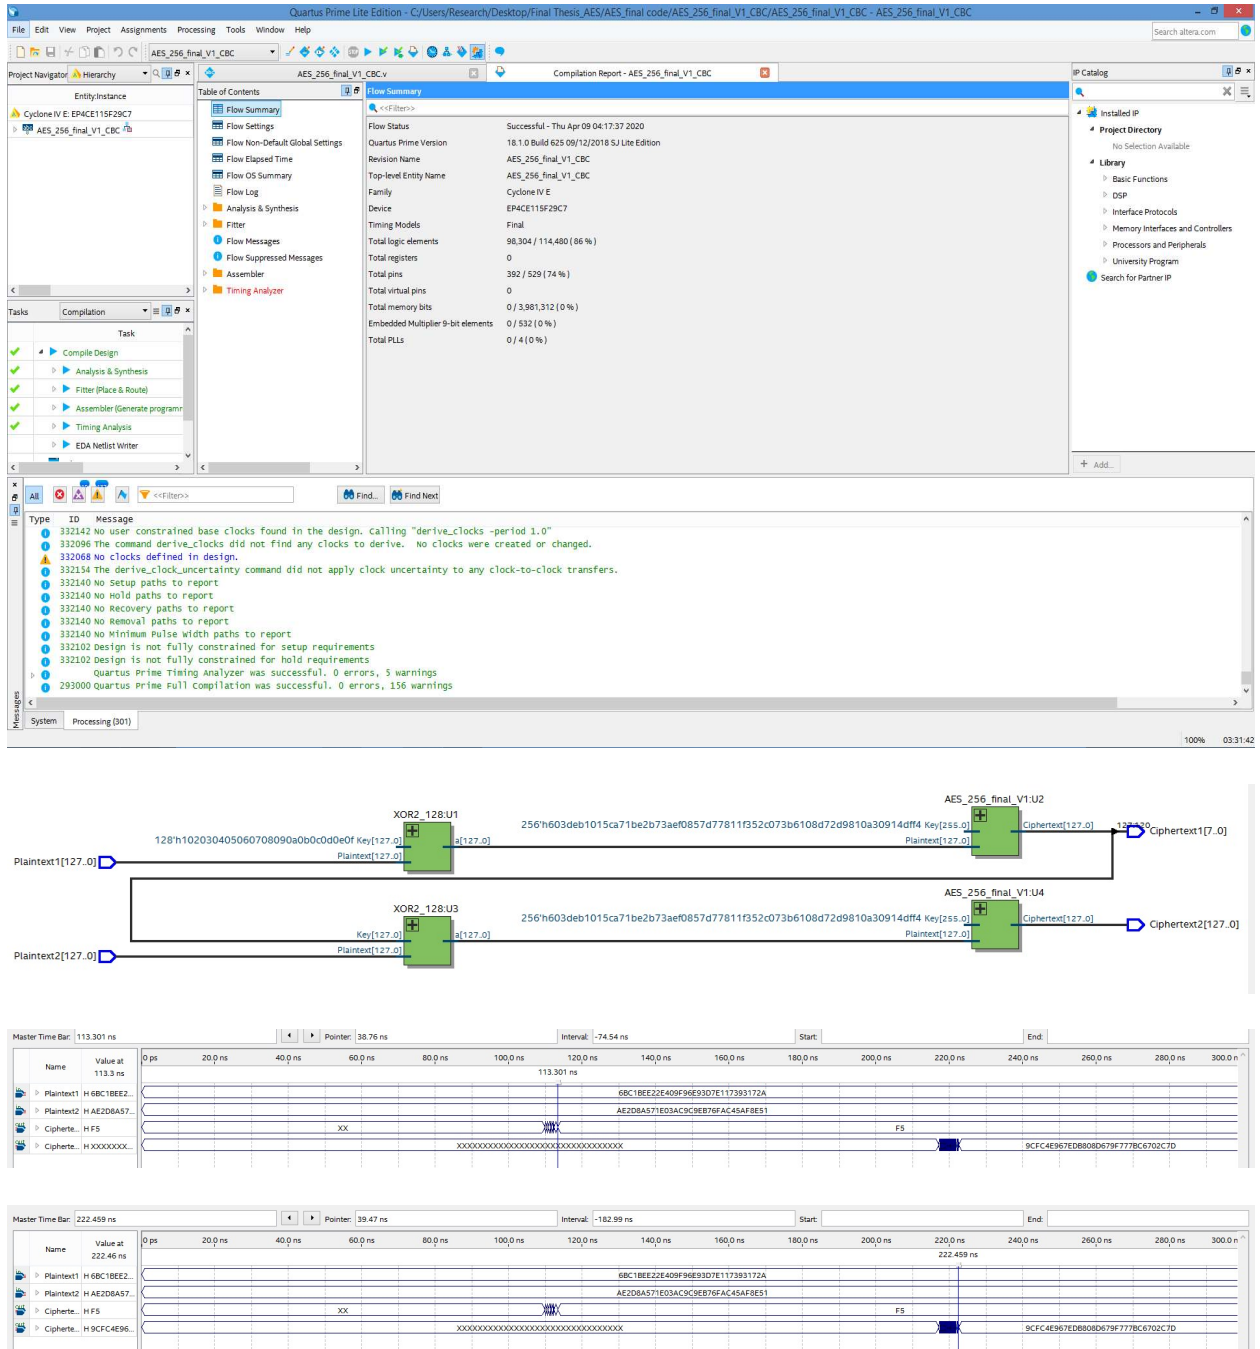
Quartus Prime Lite Edition - C:/Users/Research/Desktop/Final Thesis_AES/AES_final code/AES_256_final_V1_CBC/AES_256_final_V1_CBC - AES_256_final_V1_CBC

File Edit View Project Assignments Processing Tools Window Help

Search altera.com

AES_256_final_V1_CBC

Project Navigator Hierarchy

Entity:Instance

Cyclone IV E: EP4CE115F29C7

AES_256_final_V1_CBC

AES_256_final_V1_CBC.v

Compilation Report - AES_256_final_V1_CBC

Table of Contents

Flow Summary
Flow Settings
Flow Non-Default Global Settings
Flow Elapsed Time
Flow OS Summary
Flow Log
Analysis & Synthesis
Fitter
Flow Messages
Flow Suppressed Messages
Assembler
Timing Analyzer

Flow Summary

<<Filter>>

| | |
|---|---|
| Flow Status | Successful - Thu Apr 09 04:17:37 2020 |
| Quartus Prime Version | 18.1.0 Build 625 09/12/2018 SJ Lite Edition |
| Revision Name | AES_256_final_V1_CBC |
| Top-level Entity Name | AES_256_final_V1_CBC |
| Family | Cyclone IV E |
| Device | EP4CE115F29C7 |
| Timing Models | Final |
| Total logic elements | 98,304 / 114,480 ( 86 % ) |
| Total registers | 0 |
| Total pins | 392 / 529 ( 74 % ) |
| Total virtual pins | 0 |
| Total memory bits | 0 / 3,981,312 ( 0 % ) |
| Embedded Multiplier 9-bit elements | 0 / 532 ( 0 % ) |
| Total PLLs | 0 / 4 ( 0 % ) |

IP Catalog

Installed IP
Project Directory
No Selection Available
Library
Basic Functions
DSP
Interface Protocols
Memory Interfaces and Controllers
Processors and Peripherals
University Program
Search for Partner IP

+ Add...

Tasks Compilation

Task

Compile Design
Analysis & Synthesis
Fitter (Place & Route)
Assembler (Generate programm
Timing Analysis
EDA Netlist Writer

All <<Filter>> Find... Find Next

Type ID Message
332142 No user constrained base clocks found in the design. Calling "derive_clocks -period 1.0"
332096 The command derive_clocks did not find any clocks to derive. No clocks were created or changed.
332068 No clocks defined in design.
332154 The derive_clock_uncertainty command did not apply clock uncertainty to any clock-to-clock transfers.
332140 No Setup paths to report
332140 No Hold paths to report
332140 No Recovery paths to report
332140 No Removal paths to report
332140 No Minimum Pulse Width paths to report
332102 Design is not fully constrained for setup requirements
332102 Design is not fully constrained for hold requirements
Quartus Prime Timing Analyzer was successful. 0 errors, 5 warnings
293000 Quartus Prime Full Compilation was successful. 0 errors, 156 warnings

Messages

System Processing (301)

100% 03:31:42

AES_256_final_V1:U2

XOR2_128:U1

256'h603deb1015ca71be2b73aef0857d77811f352c073b6108d72d9810a30914dff4 Key[255..0]

128'h102030405060708090a0b0c0d0e0f Key[127..0]

Plaintext[127..0]

a[127..0]

Plaintext[127..0]

Ciphertext[127..0]

127..0

Ciphertext1[7..0]

Plaintext1[127..0]

AES_256_final_V1:U4

XOR2_128:U3

256'h603deb1015ca71be2b73aef0857d77811f352c073b6108d72d9810a30914dff4 Key[255..0]

Key[127..0]

a[127..0]

Plaintext[127..0]

Ciphertext[127..0]

Ciphertext2[127..0]

Plaintext[127..0]

Plaintext2[127..0]

Master Time Bar: 113.301 ns Pointer: 38.76 ns Interval: -74.54 ns Start: End:

| Name | Value at 113.3 ns |
|---|---|
| Plaintext1 | H 6BC1BEE2... |
| Plaintext2 | H AE2D8A57... |
| Cipherte... | H F5 |
| Cipherte... | H XXXXXXX... |

0 ps 20.0 ns 40.0 ns 60.0 ns 80.0 ns 100.0 ns 120.0 ns 140.0 ns 160.0 ns 180.0 ns 200.0 ns 220.0 ns 240.0 ns 260.0 ns 280.0 ns 300.0 n

113.301 ns

6BC1BEE22E409F96E93D7E117393172A
AE2D8A571E03AC9C9EB76FAC45AF8E51
XX F5
XXXXXXXXXXXXXXXXXXXXXXXXXXXXXXXX 9CFC4E967EDB808D679F777BC6702C7D

Master Time Bar: 222.459 ns Pointer: 39.47 ns Interval: -182.99 ns Start: End:

| Name | Value at 222.46 ns |
|---|---|
| Plaintext1 | H 6BC1BEE2... |
| Plaintext2 | H AE2D8A57... |
| Cipherte... | H F5 |
| Cipherte... | H 9CFC4E96... |

0 ps 20.0 ns 40.0 ns 60.0 ns 80.0 ns 100.0 ns 120.0 ns 140.0 ns 160.0 ns 180.0 ns 200.0 ns 220.0 ns 240.0 ns 260.0 ns 280.0 ns 300.0 n

222.459 ns

6BC1BEE22E409F96E93D7E117393172A
AE2D8A571E03AC9C9EB76FAC45AF8E51
XX F5
XXXXXXXXXXXXXXXXXXXXXXXXXXXXXXXX 9CFC4E967EDB808D679F777BC6702C7D